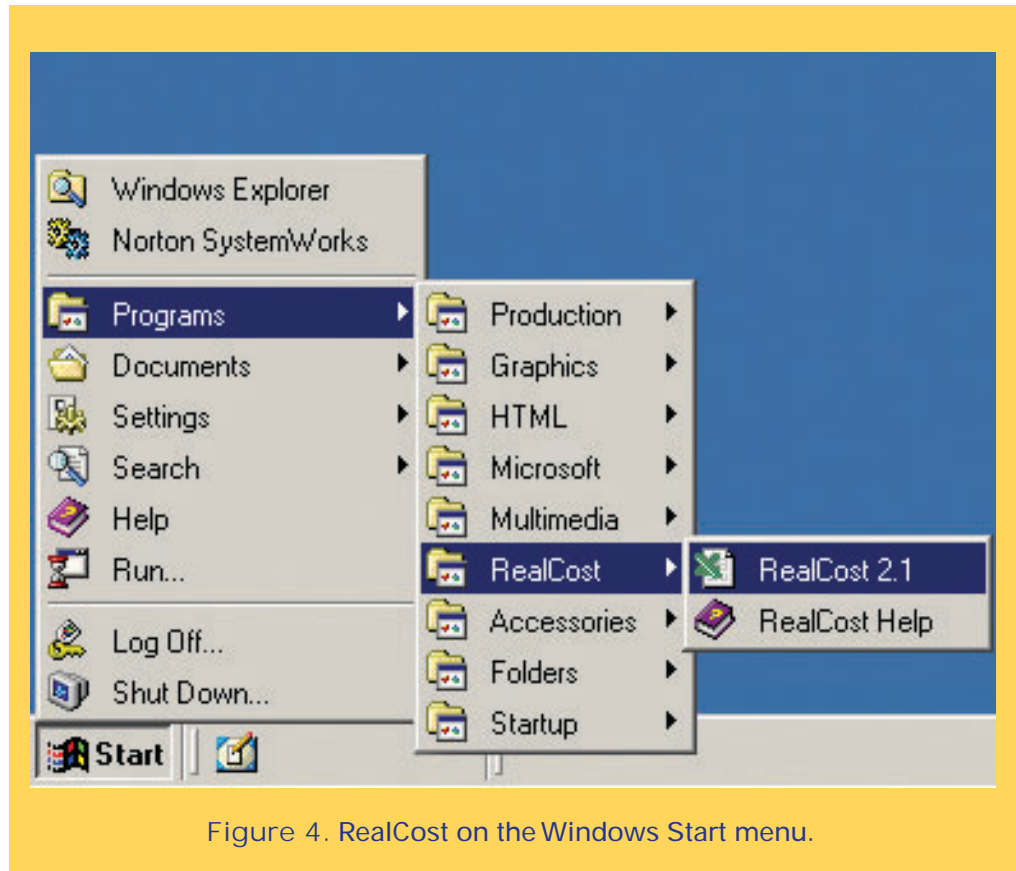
Windows Explorer
Norton SystemWorks
Programs
Documents
Settings
Search
Help
Run...
Log Off...
Shut Down...

Production
Graphics
HTML
Microsoft
Multimedia
RealCost
Accessories
Folders
Startup

RealCost 2.1
RealCost Help

Start

Figure 4. RealCost on the Windows Start menu.